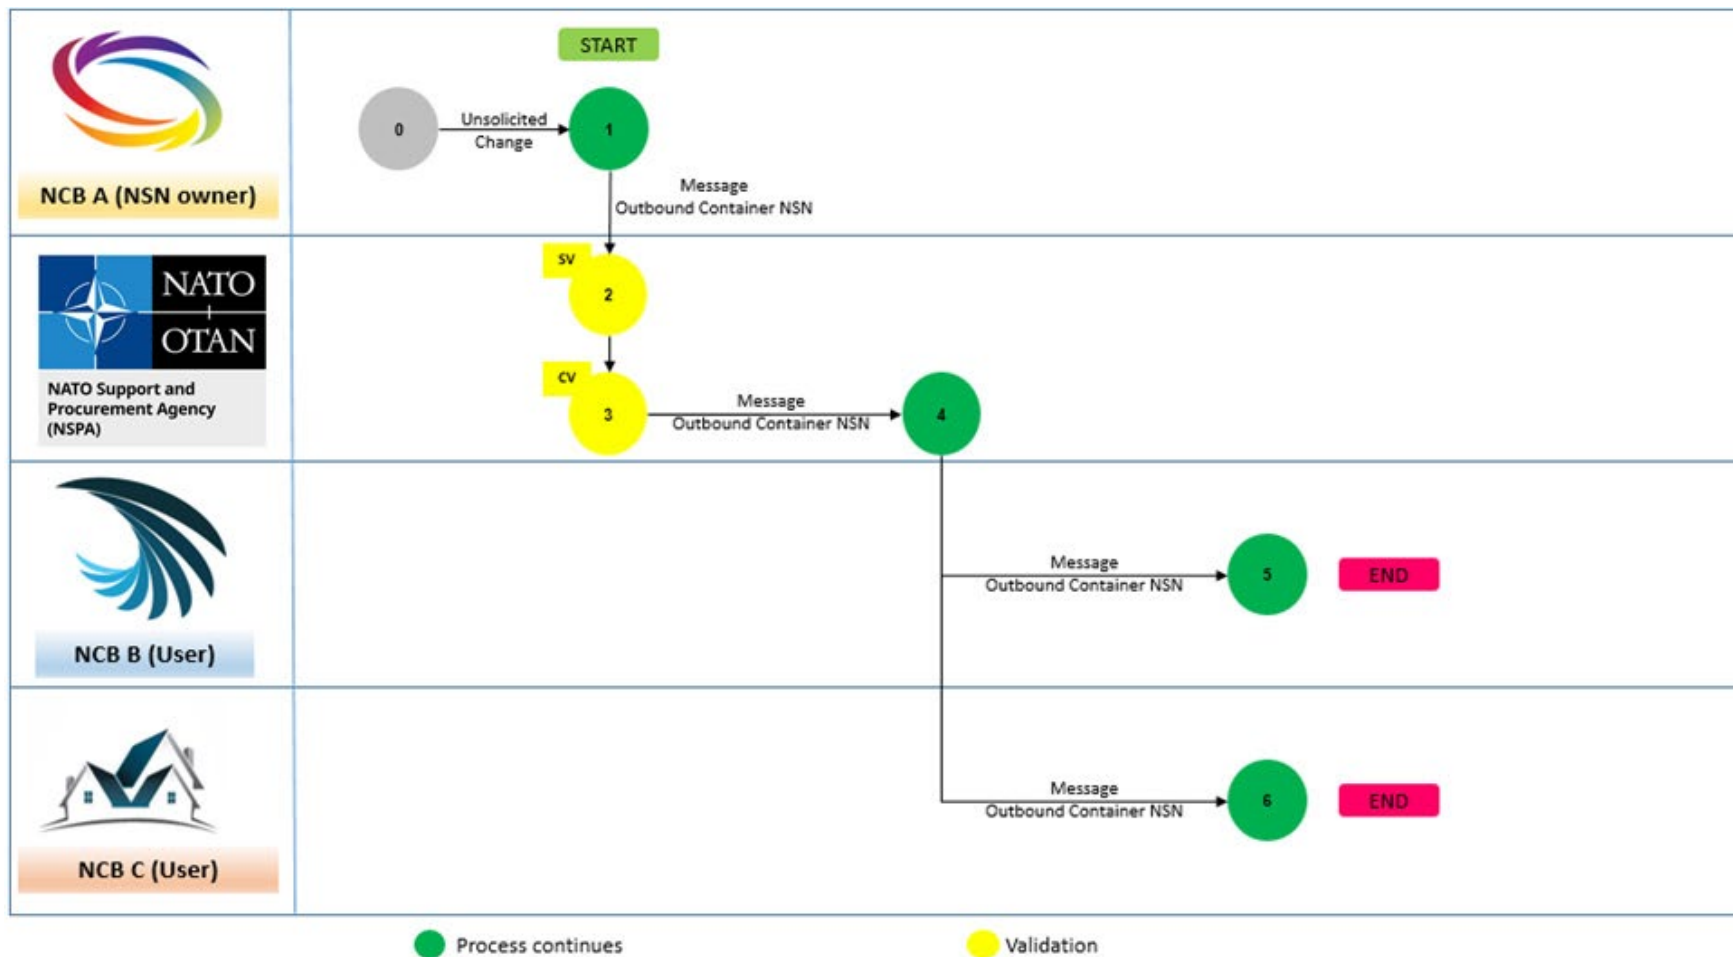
NCB A (NSN owner)

START

0

Unsolicited Change

1

Message
Outbound Container NSN

NATO
OTAN

NATO Support and Procurement Agency (NSPA)

SV

2

CV

3

Message
Outbound Container NSN

4

NCB B (User)

Message
Outbound Container NSN

5

END

NCB C (User)

Message
Outbound Container NSN

6

END

Process continues

Validation